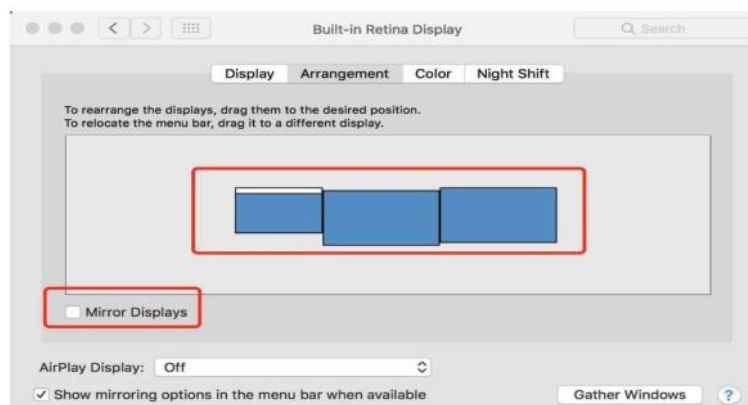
Built-in Retina Display

Search

Display Arrangement Color Night Shift

To rearrange the displays, drag them to the desired position.
To relocate the menu bar, drag it to a different display.

Mirror Displays

AirPlay Display: Off

✓ Show mirroring options in the menu bar when available

Gather Windows

?